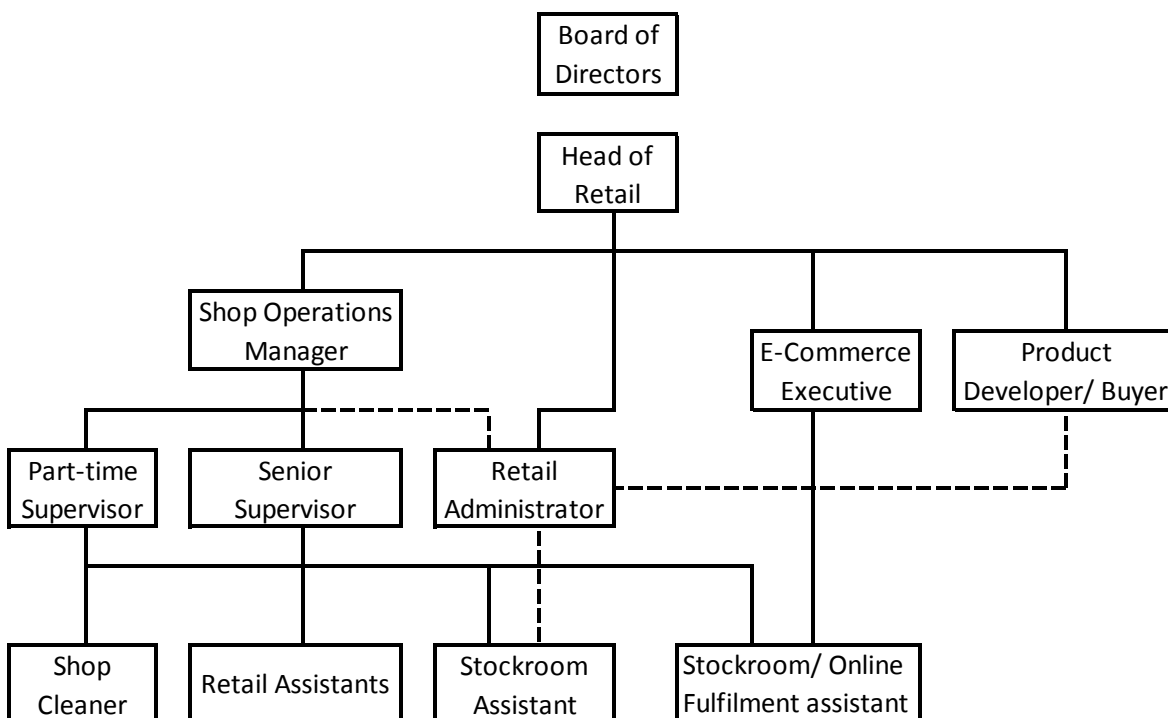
Board of Directors

Head of Retail

Shop Operations Manager

E-Commerce Executive

Product Developer/ Buyer

Part-time Supervisor

Senior Supervisor

Retail Administrator

Shop Cleaner

Retail Assistants

Stockroom Assistant

Stockroom/ Online Fulfilment assistant